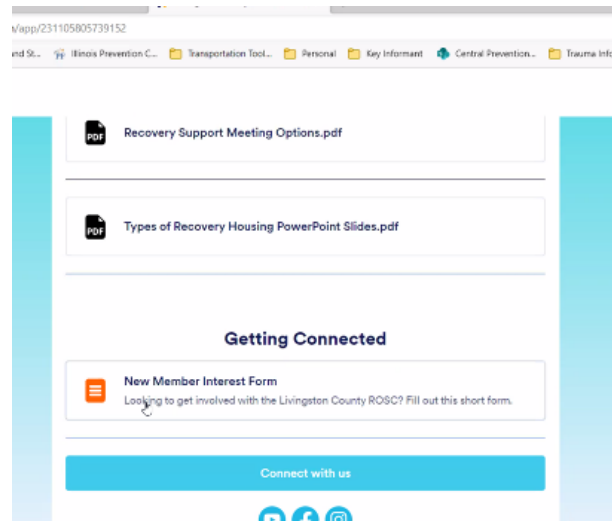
/app/231105805739152

nd St... Illinois Prevention C... Transportation Tool... Personal Key Informant Central Prevention... Trauma Info

PDF Recovery Support Meeting Options.pdf

PDF Types of Recovery Housing PowerPoint Slides.pdf

Getting Connected

New Member Interest Form
Looking to get involved with the Livingston County ROSC? Fill out this short form.

Connect with us